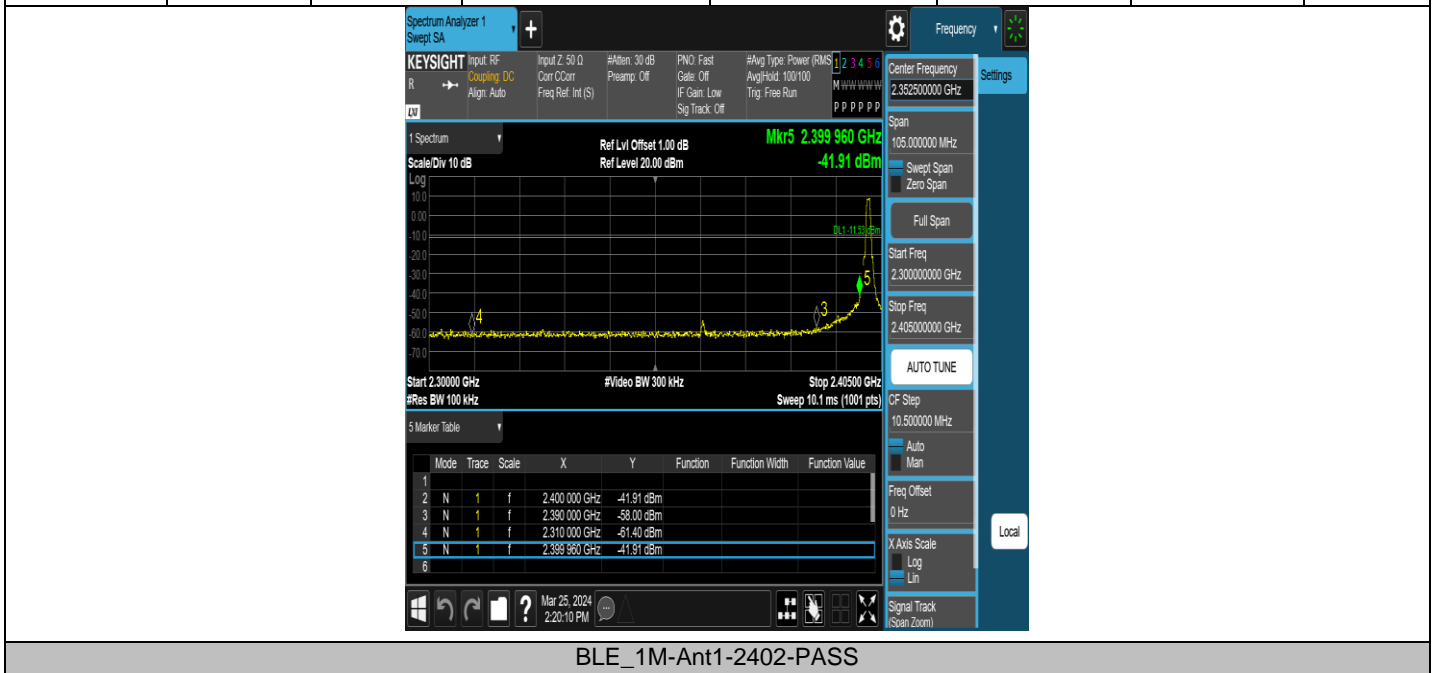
Spectrum Analyzer 1
Swept SA

Frequency

KEYSIGHT Input: RF
Coupling: DC
Align: Auto

Input Z: 50 Ω
Corr CCorr
Freq Ref: Int (S)

#Atten: 30 dB
Preamp: Off

PNO: Fast
Gate: Off
IF Gain: Low
Sig Track: Off

#Avg Type: Power (RMS)
Avg|Hold: 100/100
Trig: Free Run

1 2 3 4 5 6
M W W W W W
P P P P P P

1 Spectrum

Scale/Div 10 dB

Ref Lvl Offset 1.00 dB
Ref Level 20.00 dBm

Mkr5 2.399 960 GHz
-41.91 dBm

Log
10.0
0.00
-10.0
-20.0
-30.0
-40.0
-50.0
-60.0
-70.0

DL1 -11.53 dBm

4
3
5

Start 2.30000 GHz
#Res BW 100 kHz

#Video BW 300 kHz

Stop 2.40500 GHz
Sweep 10.1 ms (1001 pts)

5 Marker Table

| | Mode | Trace | Scale | X | Y | Function | Function Width | Function Value |
|---|---|---|---|---|---|---|---|---|
| 1 | | | | | | | | |
| 2 | N | 1 | f | 2.400 000 GHz | -41.91 dBm | | | |
| 3 | N | 1 | f | 2.390 000 GHz | -58.00 dBm | | | |
| 4 | N | 1 | f | 2.310 000 GHz | -61.40 dBm | | | |
| 5 | N | 1 | f | 2.399 960 GHz | -41.91 dBm | | | |
| 6 | | | | | | | | |

Mar 25, 2024
2:20:10 PM

Center Frequency
2.352500000 GHz

Settings

Span
105.000000 MHz
Swept Span
Zero Span

Full Span

Start Freq
2.300000000 GHz

Stop Freq
2.405000000 GHz

AUTO TUNE

CF Step
10.500000 MHz
Auto
Man

Freq Offset
0 Hz

Local

X Axis Scale
Log
Lin

Signal Track
(Span Zoom)

BLE_1M-Ant1-2402-PASS